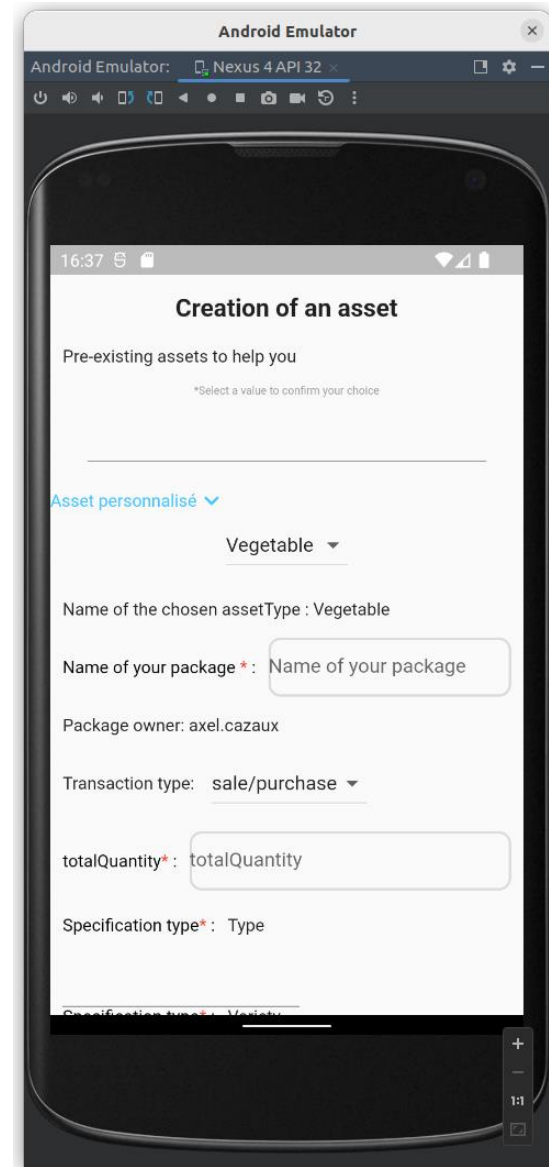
Android Emulator

Android Emulator: Nexus 4 API 32

16:37

Creation of an asset

Pre-existing assets to help you

*Select a value to confirm your choice

Asset personnalisé

Vegetable

Name of the chosen assetType : Vegetable

Name of your package * : Name of your package

Package owner: axel.cazaux

Transaction type: sale/purchase

totalQuantity* : totalQuantity

Specification type* : Type

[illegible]

+

1:1